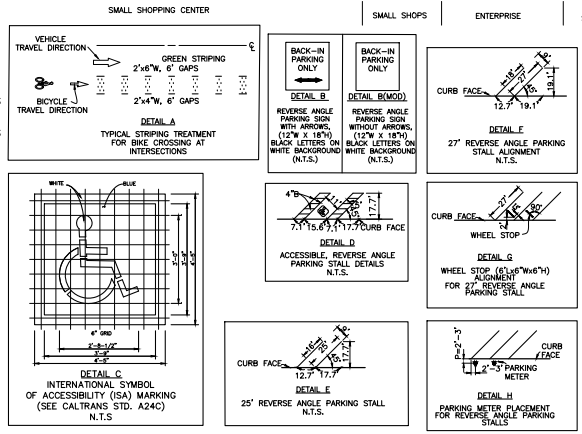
SMALL SHOPPING CENTER

SMALL SHOPS

ENTERPRISE

VEHICLE TRAVEL DIRECTION

GREEN STRIPING

2'x6"W, 6' GAPS

2'x4"W, 6' GAPS

BICYCLE TRAVEL DIRECTION

DETAIL A

TYPICAL STRIPING TREATMENT FOR BIKE CROSSING AT INTERSECTIONS

BACK-IN PARKING ONLY

DETAIL B

REVERSE ANGLE PARKING SIGN WITH ARROWS, (12"W X 18"H) BLACK LETTERS ON WHITE BACKGROUND (N.T.S.)

BACK-IN PARKING ONLY

DETAIL B(MOD)

REVERSE ANGLE PARKING SIGN WITHOUT ARROWS, (12"W X 18"H) BLACK LETTERS ON WHITE BACKGROUND (N.T.S.)

CURB FACE

18'

27'

9'

12.7'

19.1'

19.1'

DETAIL F

27' REVERSE ANGLE PARKING STALL ALIGNMENT N.T.S.

WHITE

BLUE

6" GRID

2'-8-1/2"

3'-8"

4'-5"

DETAIL C

INTERNATIONAL SYMBOL OF ACCESSIBILITY (ISA) MARKING (SEE CALTRANS STD. A24C) N.T.S

4'

7.1'

15.6'

7.1'

17.7'

CURB FACE

17.7'

DETAIL D

ACCESSIBLE, REVERSE ANGLE PARKING STALL DETAILS N.T.S.

CURB FACE

27'

90°

WHEEL STOP

DETAIL G

WHEEL STOP (6'Lx6"Wx6"H) ALIGNMENT FOR 27' REVERSE ANGLE PARKING STALL

CURB FACE

16'

25'

9'

12.7'

17.7'

17.7'

DETAIL E

25' REVERSE ANGLE PARKING STALL N.T.S.

P=2'-3'

CURB FACE

2'-3'

PARKING METER

DETAIL H

PARKING METER PLACEMENT FOR REVERSE ANGLE PARKING STALLS